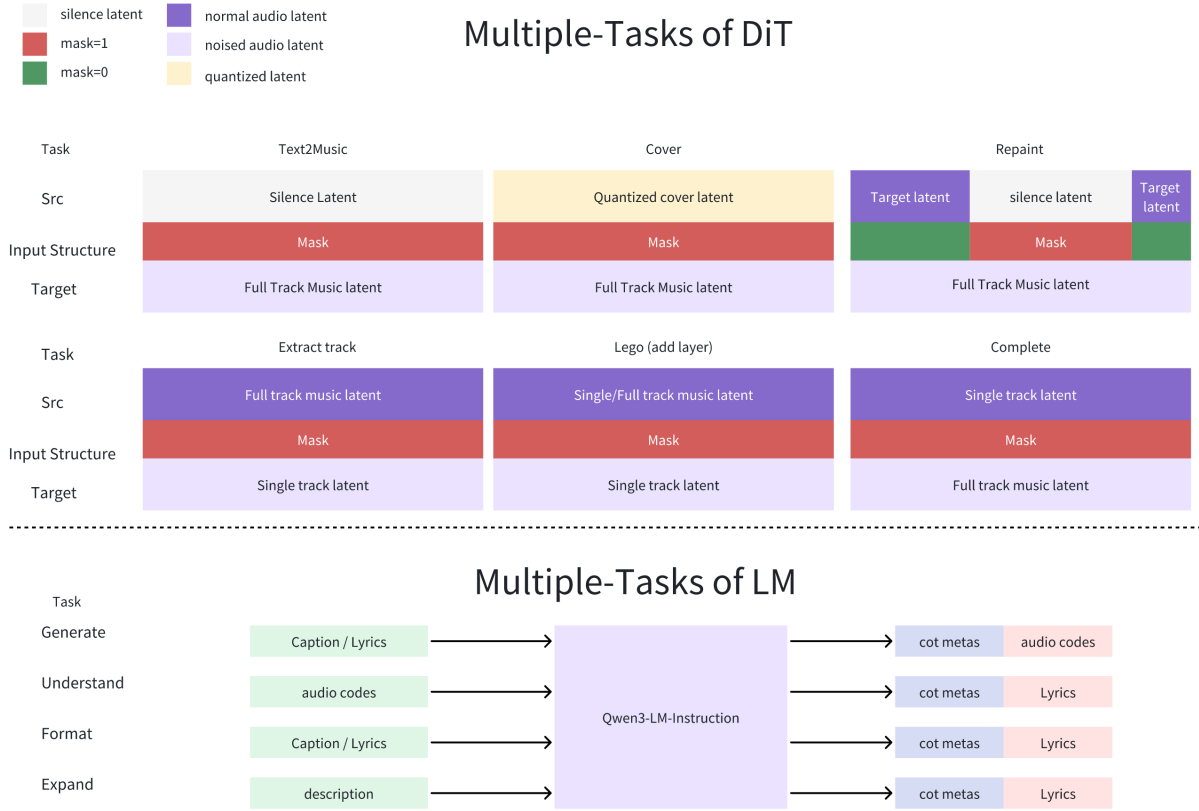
silence latent
mask=1
mask=0
normal audio latent
noised audio latent
quantized latent

Multiple-Tasks of DiT

| Task | Text2Music | Cover | Repaint |
|---|---|---|---|
| Src | Silence Latent | Quantized cover latent | Target latent / silence latent / Target latent |
| Input Structure | Mask | Mask | Mask |
| Target | Full Track Music latent | Full Track Music latent | Full Track Music latent |

| Task | Extract track | Lego (add layer) | Complete |
|---|---|---|---|
| Src | Full track music latent | Single/Full track music latent | Single track latent |
| Input Structure | Mask | Mask | Mask |
| Target | Single track latent | Single track latent | Full track music latent |

Multiple-Tasks of LM

Task
Generate
Understand
Format
Expand

Caption / Lyrics
audio codes
Caption / Lyrics
description

Qwen3-LM-Instruction

cot metas | audio codes
cot metas | Lyrics
cot metas | Lyrics
cot metas | Lyrics